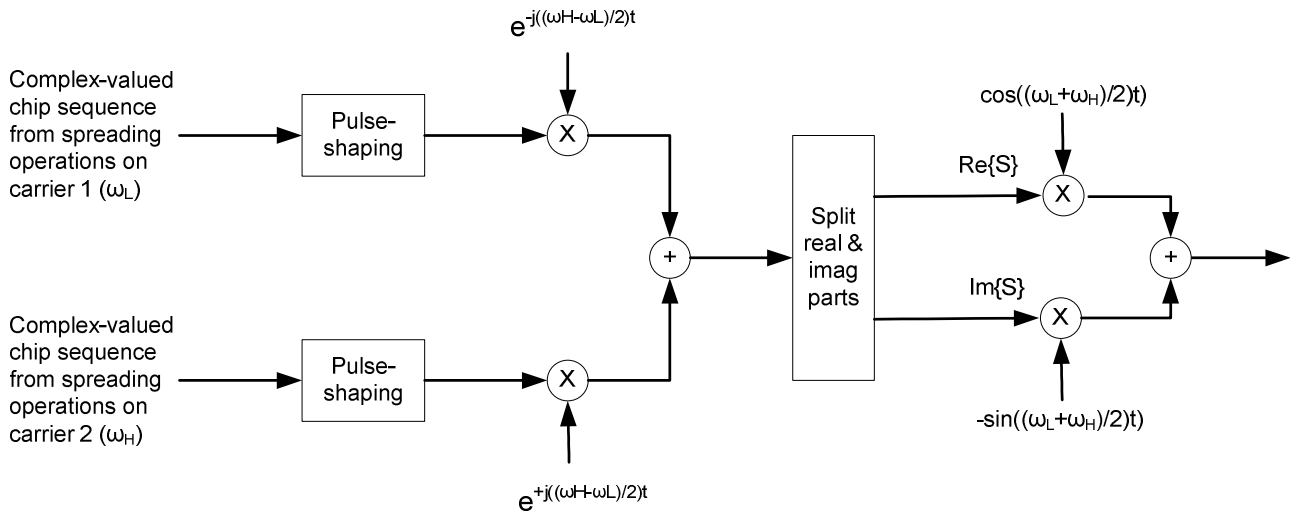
$e^{-j((\omega H-\omega L)/2)t}$

Complex-valued chip sequence from spreading operations on carrier 1 ($\omega_L$)

Pulse-shaping

X

$\cos((\omega_L+\omega_H)/2)t)$

Re{S}

X

+

Split real & imag parts

+

Im{S}

X

Complex-valued chip sequence from spreading operations on carrier 2 ($\omega_H$)

Pulse-shaping

X

$-\sin((\omega_L+\omega_H)/2)t)$

$e^{+j((\omega H-\omega L)/2)t}$